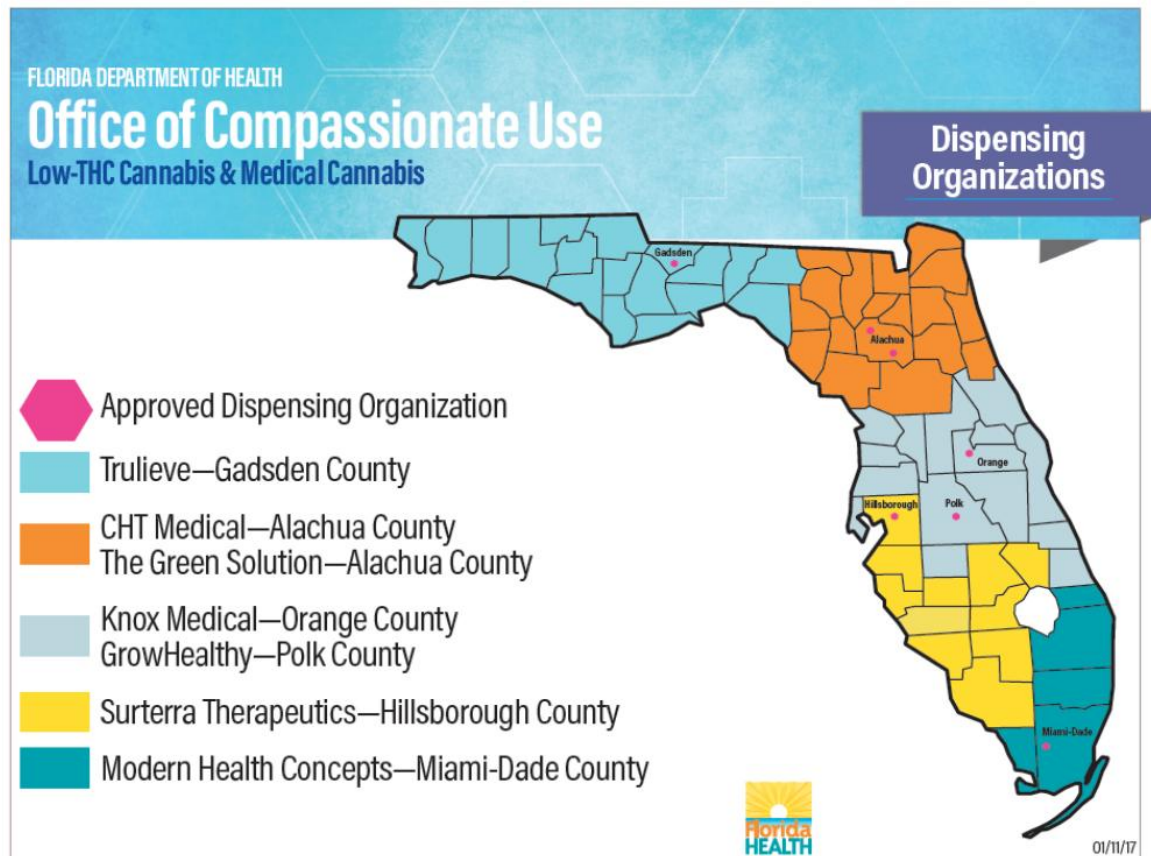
FLORIDA DEPARTMENT OF HEALTH
Office of Compassionate Use
Low-THC Cannabis & Medical Cannabis

Dispensing Organizations

Gadsden
Alachua
Orange
Hillsborough
Polk
Miami-Dade

Approved Dispensing Organization
Trulieve—Gadsden County
CHT Medical—Alachua County
The Green Solution—Alachua County
Knox Medical—Orange County
GrowHealthy—Polk County
Surterra Therapeutics—Hillsborough County
Modern Health Concepts—Miami-Dade County

Florida HEALTH

01/11/17